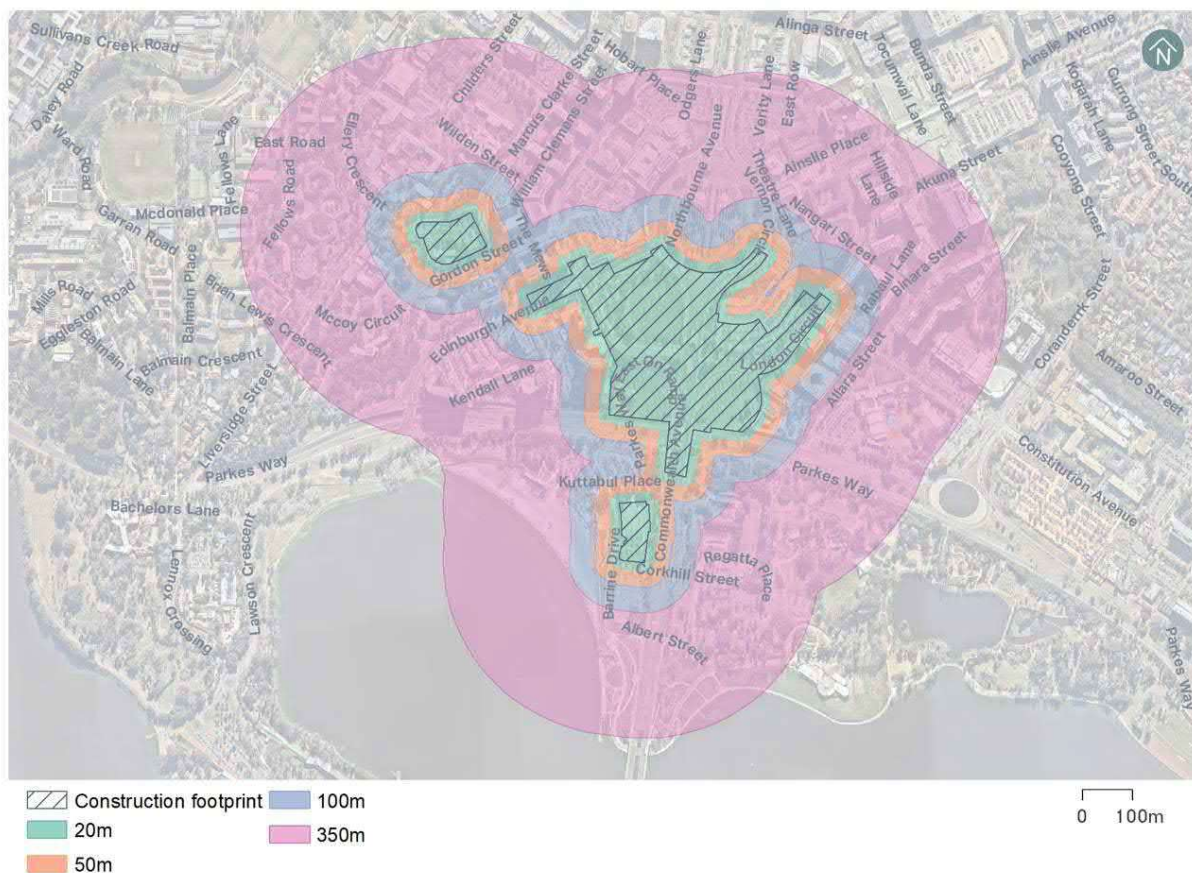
Sullivans Creek Road
Alinga Street
Ainslie Avenue
Daley Road
Ward Road
Childers Street
Marcus Clarke Street
William Clemens Street
Hobart Place
Odgers Lane
Northbourne Avenue
Verity Lane
East Row
Tocumwal Lane
Bunda Street
Kogarah Lane
Gurrong Street South
Fellows Lane
East Road
Ellery Crescent
Wilden Street
Theatre Lane
Vernon Circle
Ainslie Place
Hillside Lane
Akuna Street
Cooyong Street
Garran Road
Mcdonald Place
Fellows Road
Gordon Street
The Mews
Nangari Street
Binara Street
Rabaul Lane
Mills Road
Eggleston Road
Balmain Place
Brian Lewis Crescent
Mccoy Circuit
Edinburgh Avenue
London Circuit
Corranderrk Street
Balmain Lane
Balmain Crescent
Kendall Lane
West Row
Constitution Avenue
Alinga Street
Amaroo Street
Liversidge Street
Parkes Way
Parkes Way
Commonwealth Avenue
Constitution Avenue
Bachelors Lane
Kuttabul Place
Lennox Crossing
Lawson Crescent
Barrine Drive
Corkhill Street
Regatta Place
Albert Street
Parkes Way
Construction footprint
20m
50m
100m
350m
0 100m